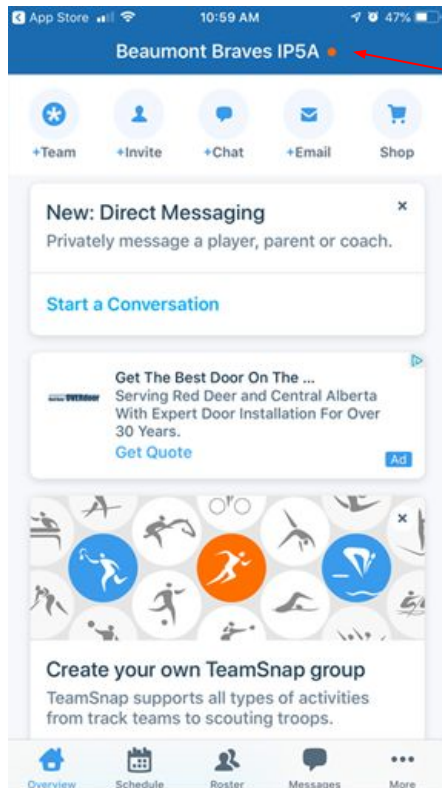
App Store 10:59 AM 47%

Beaumont Braves IP5A

+Team +Invite +Chat +Email Shop

New: Direct Messaging
Privately message a player, parent or coach.

Start a Conversation

Get The Best Door On The ...
Serving Red Deer and Central Alberta With Expert Door Installation For Over 30 Years.
Get Quote
Ad

Create your own TeamSnap group
TeamSnap supports all types of activities from track teams to scouting troops.

Overview Schedule Roster Messages More